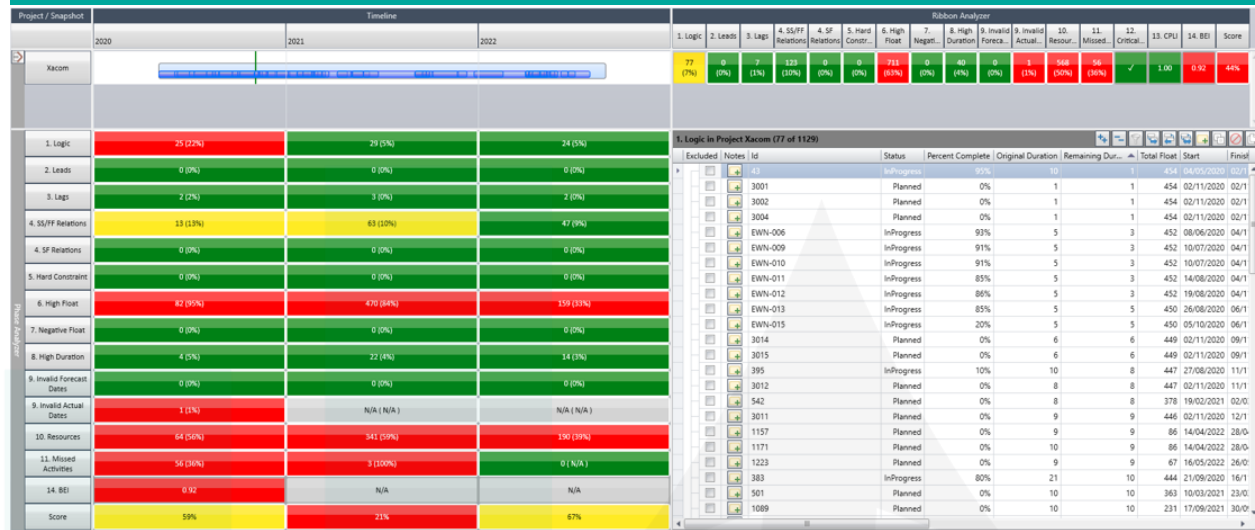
Project / Snapshot | Timeline | Ribbon Analyzer

2020 | 2021 | 2022

| 1. Logic | 2. Leads | 3. Lags | 4. SS/FF Relations | 4. SF Relations | 5. Hard Constr... | 6. High Float | 7. Negati... | 8. High Duration | 9. Invalid Foreca... | 9. Invalid Actual... | 10. Resour... | 11. Missed... | 12. Critical... | 13. CPLI | 14. BEI | Score |
|---|---|---|---|---|---|---|---|---|---|---|---|---|---|---|---|---|
| 77 (7%) | 0 (0%) | 7 (1%) | 123 (10%) | 0 (0%) | 0 (0%) | 711 (63%) | 0 (0%) | 40 (4%) | 0 (0%) | 1 (1%) | 568 (50%) | 56 (36%) | ✓ | 1.00 | 0.92 | 44% |

Xacom

Phase Analyzer

| | 2020 | 2021 | 2022 |
|---|---|---|---|
| 1. Logic | 25 (22%) | 29 (5%) | 24 (5%) |
| 2. Leads | 0 (0%) | 0 (0%) | 0 (0%) |
| 3. Lags | 2 (2%) | 3 (0%) | 2 (0%) |
| 4. SS/FF Relations | 13 (13%) | 63 (10%) | 47 (9%) |
| 4. SF Relations | 0 (0%) | 0 (0%) | 0 (0%) |
| 5. Hard Constraint | 0 (0%) | 0 (0%) | 0 (0%) |
| 6. High Float | 82 (95%) | 470 (84%) | 159 (33%) |
| 7. Negative Float | 0 (0%) | 0 (0%) | 0 (0%) |
| 8. High Duration | 4 (5%) | 22 (4%) | 14 (3%) |
| 9. Invalid Forecast Dates | 0 (0%) | 0 (0%) | 0 (0%) |
| 9. Invalid Actual Dates | 1 (1%) | N/A ( N/A ) | N/A ( N/A ) |
| 10. Resources | 64 (56%) | 341 (59%) | 190 (39%) |
| 11. Missed Activities | 56 (36%) | 3 (100%) | 0 ( N/A ) |
| 14. BEI | 0.92 | N/A | N/A |
| Score | 59% | 21% | 67% |

1. Logic in Project Xacom (77 of 1129)

| Excluded | Notes | Id | Status | Percent Complete | Original Duration | Remaining Dur... | Total Float | Start | Finis |
|---|---|---|---|---|---|---|---|---|---|
| | | 43 | InProgress | 95% | 10 | 1 | 454 | 04/05/2020 | 02/1 |
| | | 3001 | Planned | 0% | 1 | 1 | 454 | 02/11/2020 | 02/1 |
| | | 3002 | Planned | 0% | 1 | 1 | 454 | 02/11/2020 | 02/1 |
| | | 3004 | Planned | 0% | 1 | 1 | 454 | 02/11/2020 | 02/1 |
| | | EWN-006 | InProgress | 93% | 5 | 3 | 452 | 08/06/2020 | 04/1 |
| | | EWN-009 | InProgress | 91% | 5 | 3 | 452 | 10/07/2020 | 04/1 |
| | | EWN-010 | InProgress | 91% | 5 | 3 | 452 | 10/07/2020 | 04/1 |
| | | EWN-011 | InProgress | 85% | 5 | 3 | 452 | 14/08/2020 | 04/1 |
| | | EWN-012 | InProgress | 86% | 5 | 3 | 452 | 19/08/2020 | 04/1 |
| | | EWN-013 | InProgress | 85% | 5 | 5 | 450 | 26/08/2020 | 06/1 |
| | | EWN-015 | InProgress | 20% | 5 | 5 | 450 | 05/10/2020 | 06/1 |
| | | 3014 | Planned | 0% | 6 | 6 | 449 | 02/11/2020 | 09/1 |
| | | 3015 | Planned | 0% | 6 | 6 | 449 | 02/11/2020 | 09/1 |
| | | 395 | InProgress | 10% | 10 | 8 | 447 | 27/08/2020 | 11/1 |
| | | 3012 | Planned | 0% | 8 | 8 | 447 | 02/11/2020 | 11/1 |
| | | 542 | Planned | 0% | 8 | 8 | 378 | 19/02/2021 | 02/0 |
| | | 3011 | Planned | 0% | 9 | 9 | 446 | 02/11/2020 | 12/1 |
| | | 1157 | Planned | 0% | 10 | 9 | 86 | 14/04/2022 | 28/0 |
| | | 1171 | Planned | 0% | 10 | 9 | 86 | 14/04/2022 | 28/0 |
| | | 1223 | Planned | 0% | 9 | 9 | 67 | 16/05/2022 | 26/0 |
| | | 383 | InProgress | 80% | 21 | 10 | 444 | 21/09/2020 | 16/1 |
| | | 501 | Planned | 0% | 10 | 10 | 363 | 10/03/2021 | 23/0 |
| | | 1089 | Planned | 0% | 10 | 10 | 231 | 17/09/2021 | 30/0 |